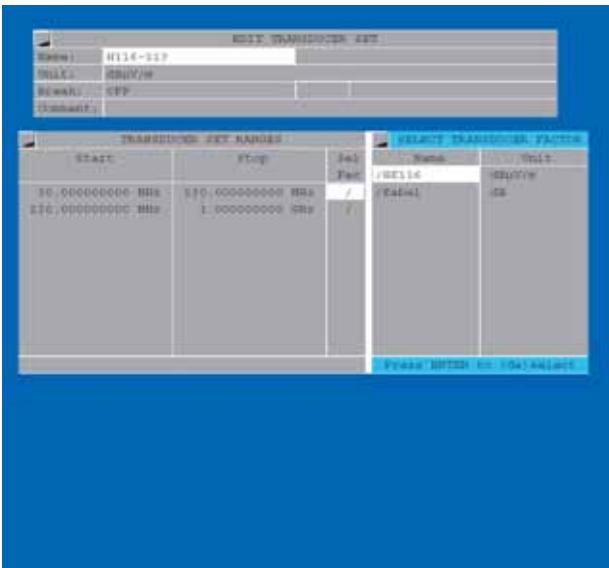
EDIT TRANSDUCER SET

Name: H116-117
Unit: dBµV/m
Break: OFF
Comment:

TRANSDUCER SET RANGES

| Start | Stop | Sel Fct |
|---|---|---|
| 30.000000000 MHz | 110.000000000 MHz | / |
| 110.000000000 MHz | 1.000000000 GHz | / |

SELECT TRANSDUCER FACTOR

| Name | Unit |
|---|---|
| /HK116 | dBµV/m |
| /Kabel | dB |

Press ENTER to (de)select